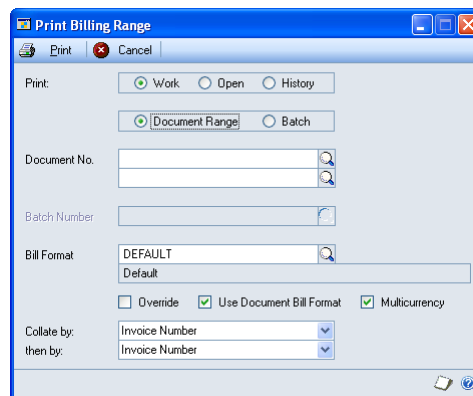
Print Billing Range

Print Cancel

Print:

Work Open History

Document Range Batch

Document No.

Batch Number

Bill Format

DEFAULT

Default

Override Use Document Bill Format Multicurrency

Collate by:

Invoice Number

then by:

Invoice Number